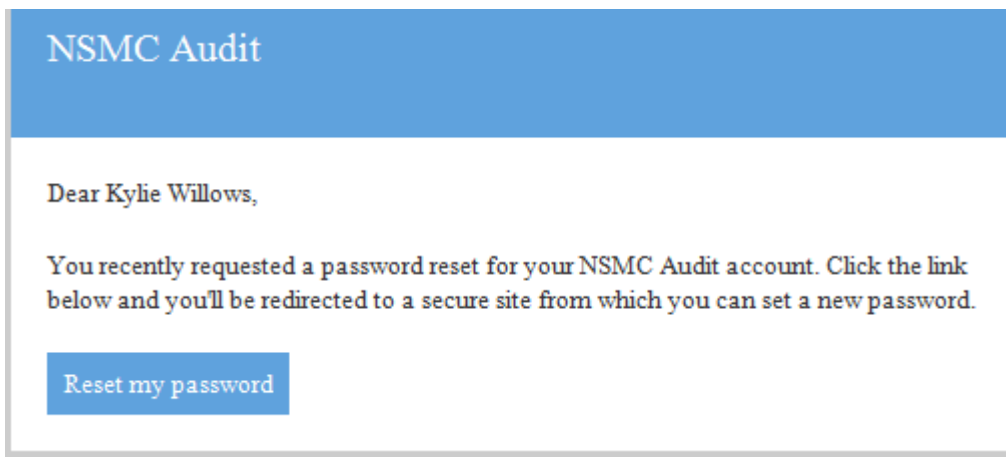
NSMC Audit

Dear Kylie Willows,

You recently requested a password reset for your NSMC Audit account. Click the link below and you'll be redirected to a secure site from which you can set a new password.

Reset my password